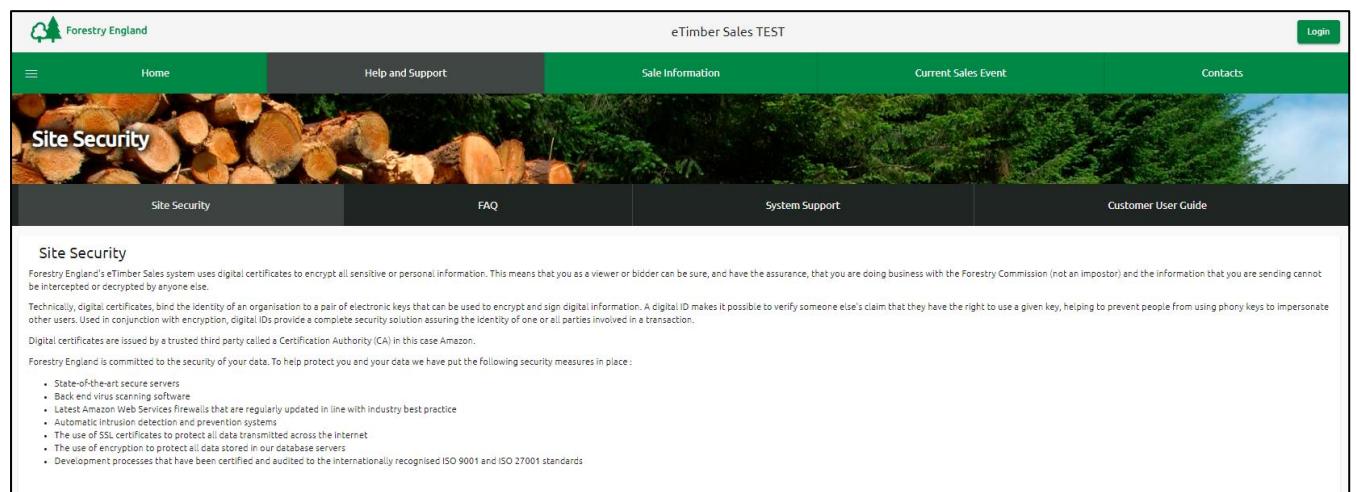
Forestry England

eTimber Sales TEST

Login

Home | Help and Support | Sale Information | Current Sales Event | Contacts

Site Security

Site Security | FAQ | System Support | Customer User Guide

Site Security

Forestry England's eTimber Sales system uses digital certificates to encrypt all sensitive or personal information. This means that you as a viewer or bidder can be sure, and have the assurance, that you are doing business with the Forestry Commission (not an impostor) and the information that you are sending cannot be intercepted or decrypted by anyone else.

Technically, digital certificates, bind the identity of an organisation to a pair of electronic keys that can be used to encrypt and sign digital information. A digital ID makes it possible to verify someone else's claim that they have the right to use a given key, helping to prevent people from using phony keys to impersonate other users. Used in conjunction with encryption, digital IDs provide a complete security solution assuring the identity of one or all parties involved in a transaction.

Digital certificates are issued by a trusted third party called a Certification Authority (CA) in this case Amazon.

Forestry England is committed to the security of your data. To help protect you and your data we have put the following security measures in place :

- State-of-the-art secure servers
- Back end virus scanning software
- Latest Amazon Web Services firewalls that are regularly updated in line with industry best practice
- Automatic intrusion detection and prevention systems
- The use of SSL certificates to protect all data transmitted across the internet
- The use of encryption to protect all data stored in our database servers
- Development processes that have been certified and audited to the internationally recognised ISO 9001 and ISO 27001 standards